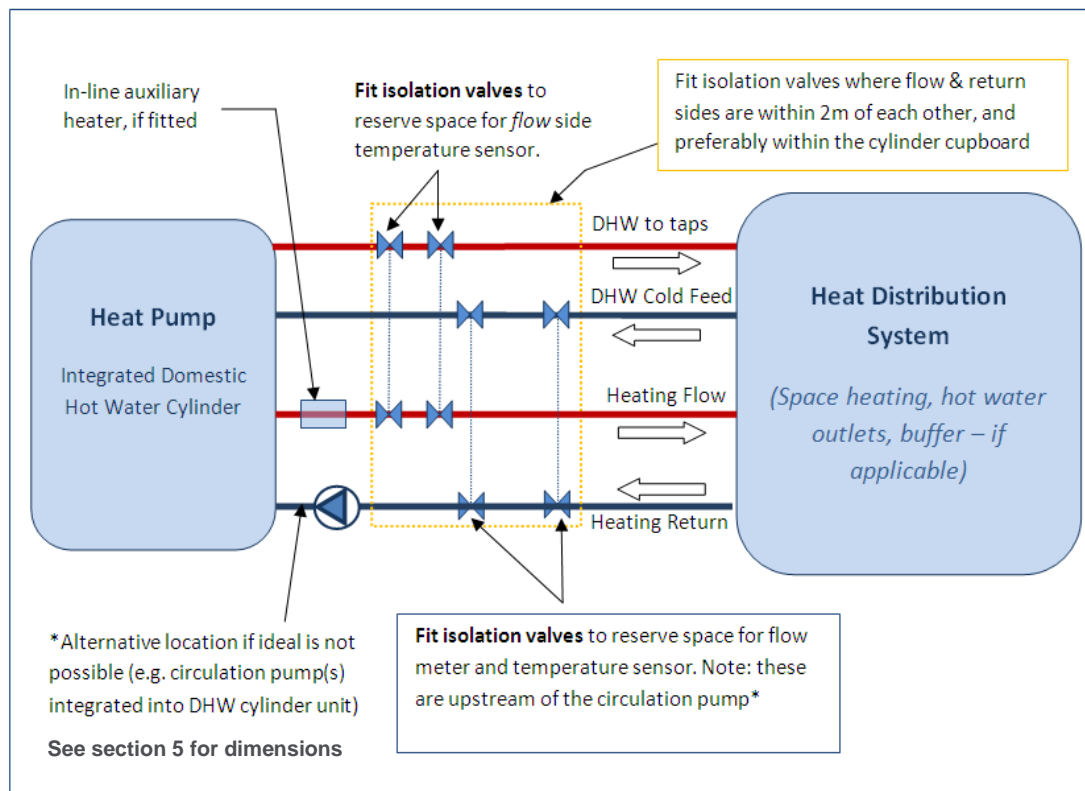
In-line auxiliary heater, if fitted

**Fit isolation valves** to reserve space for *flow* side temperature sensor.

Fit isolation valves where flow & return sides are within 2m of each other, and preferably within the cylinder cupboard

Heat Pump

Integrated Domestic Hot Water Cylinder

DHW to taps

DHW Cold Feed

Heating Flow

Heating Return

Heat Distribution System

*(Space heating, hot water outlets, buffer – if applicable)*

*Alternative location if ideal is not possible (e.g. circulation pump(s) integrated into DHW cylinder unit)

See section 5 for dimensions

**Fit isolation valves** to reserve space for flow meter and temperature sensor. Note: these are upstream of the circulation pump*